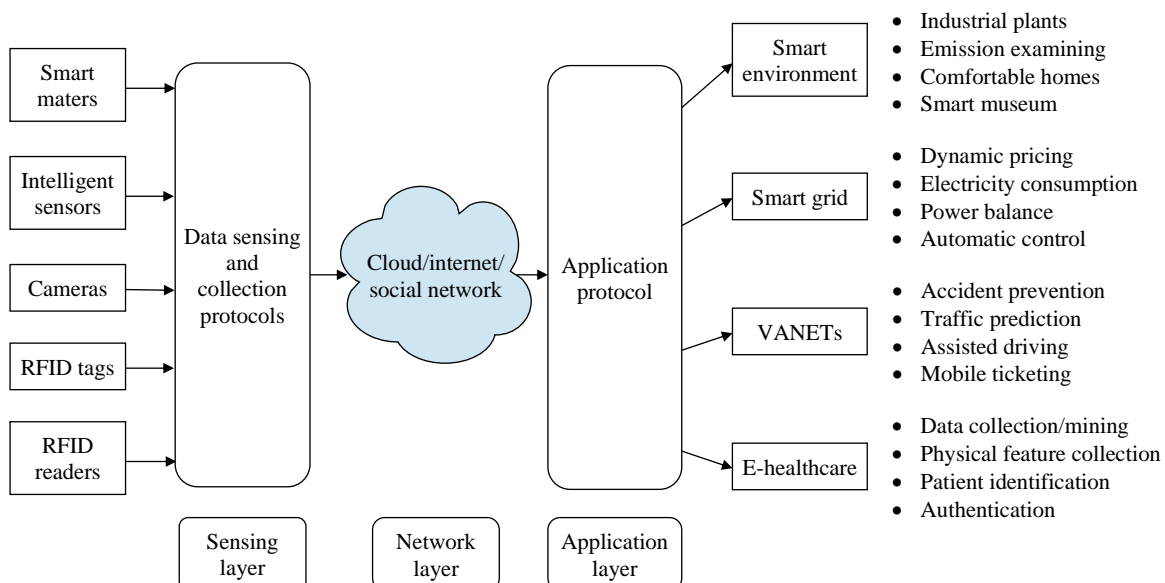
Smart maters

Intelligent sensors

Cameras

RFID tags

RFID readers

Data sensing and collection protocols

Cloud/internet/ social network

Application protocol

Smart environment

- Industrial plants
- Emission examining
- Comfortable homes
- Smart museum

Smart grid

- Dynamic pricing
- Electricity consumption
- Power balance
- Automatic control

VANETs

- Accident prevention
- Traffic prediction
- Assisted driving
- Mobile ticketing

E-healthcare

- Data collection/mining
- Physical feature collection
- Patient identification
- Authentication

Sensing layer

Network layer

Application layer